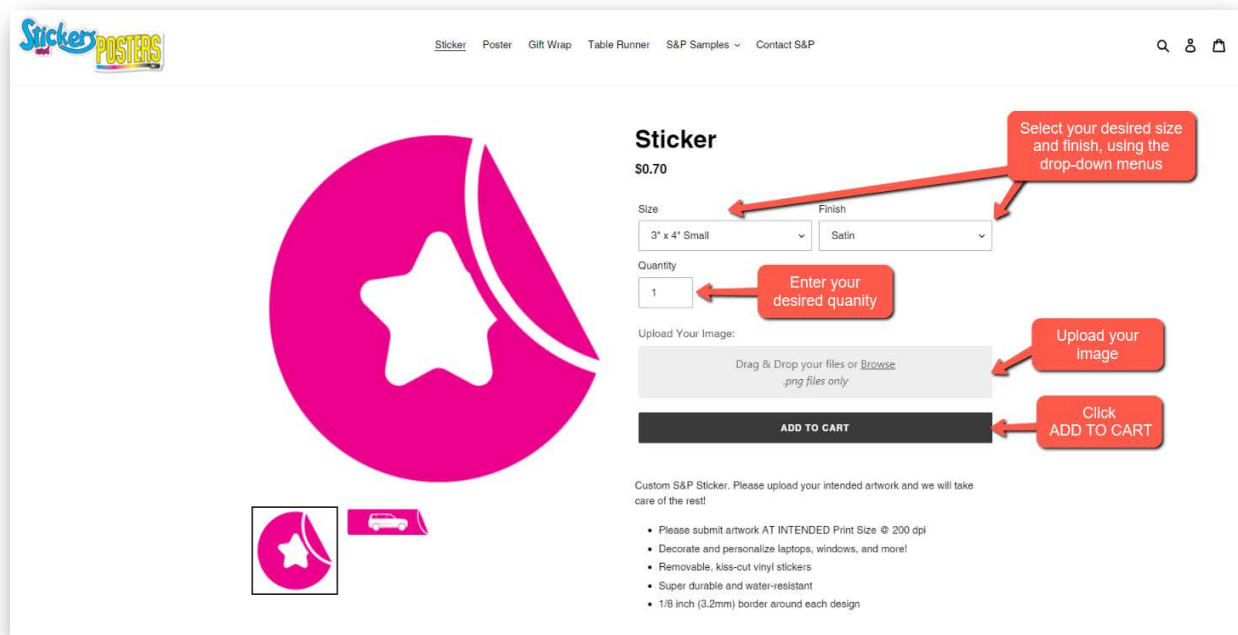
Stickers and POSTERS

Sticker Poster Gift Wrap Table Runner S&P Samples Contact S&P

Sticker

$0.70

Select your desired size and finish, using the drop-down menus

Size

3" x 4" Small

Finish

Satin

Quantity

1

Enter your desired quanity

Upload Your Image:

Drag & Drop your files or Browse
.png files only

Upload your image

ADD TO CART

Click ADD TO CART

Custom S&P Sticker. Please upload your intended artwork and we will take care of the rest!

- Please submit artwork AT INTENDED Print Size @ 200 dpi
- Decorate and personalize laptops, windows, and more!
- Removable, kiss-cut vinyl stickers
- Super durable and water-resistant
- 1/8 inch (3.2mm) border around each design